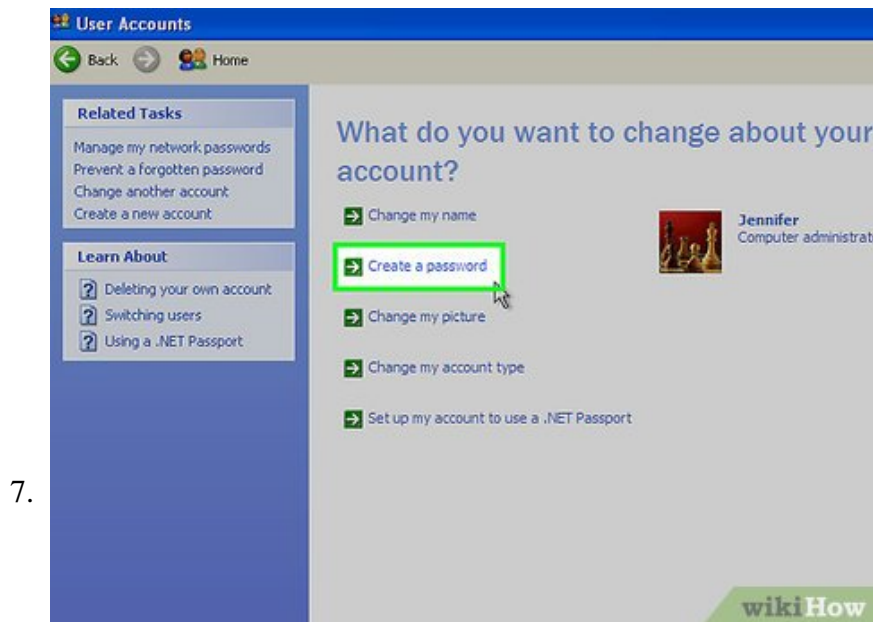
7.

User Accounts

Back Home

Related Tasks

Manage my network passwords
Prevent a forgotten password
Change another account
Create a new account

Learn About

Deleting your own account
Switching users
Using a .NET Passport

What do you want to change about your account?

Change my name

Create a password

Change my picture

Change my account type

Set up my account to use a .NET Passport

Jennifer
Computer administrat

wikiHow